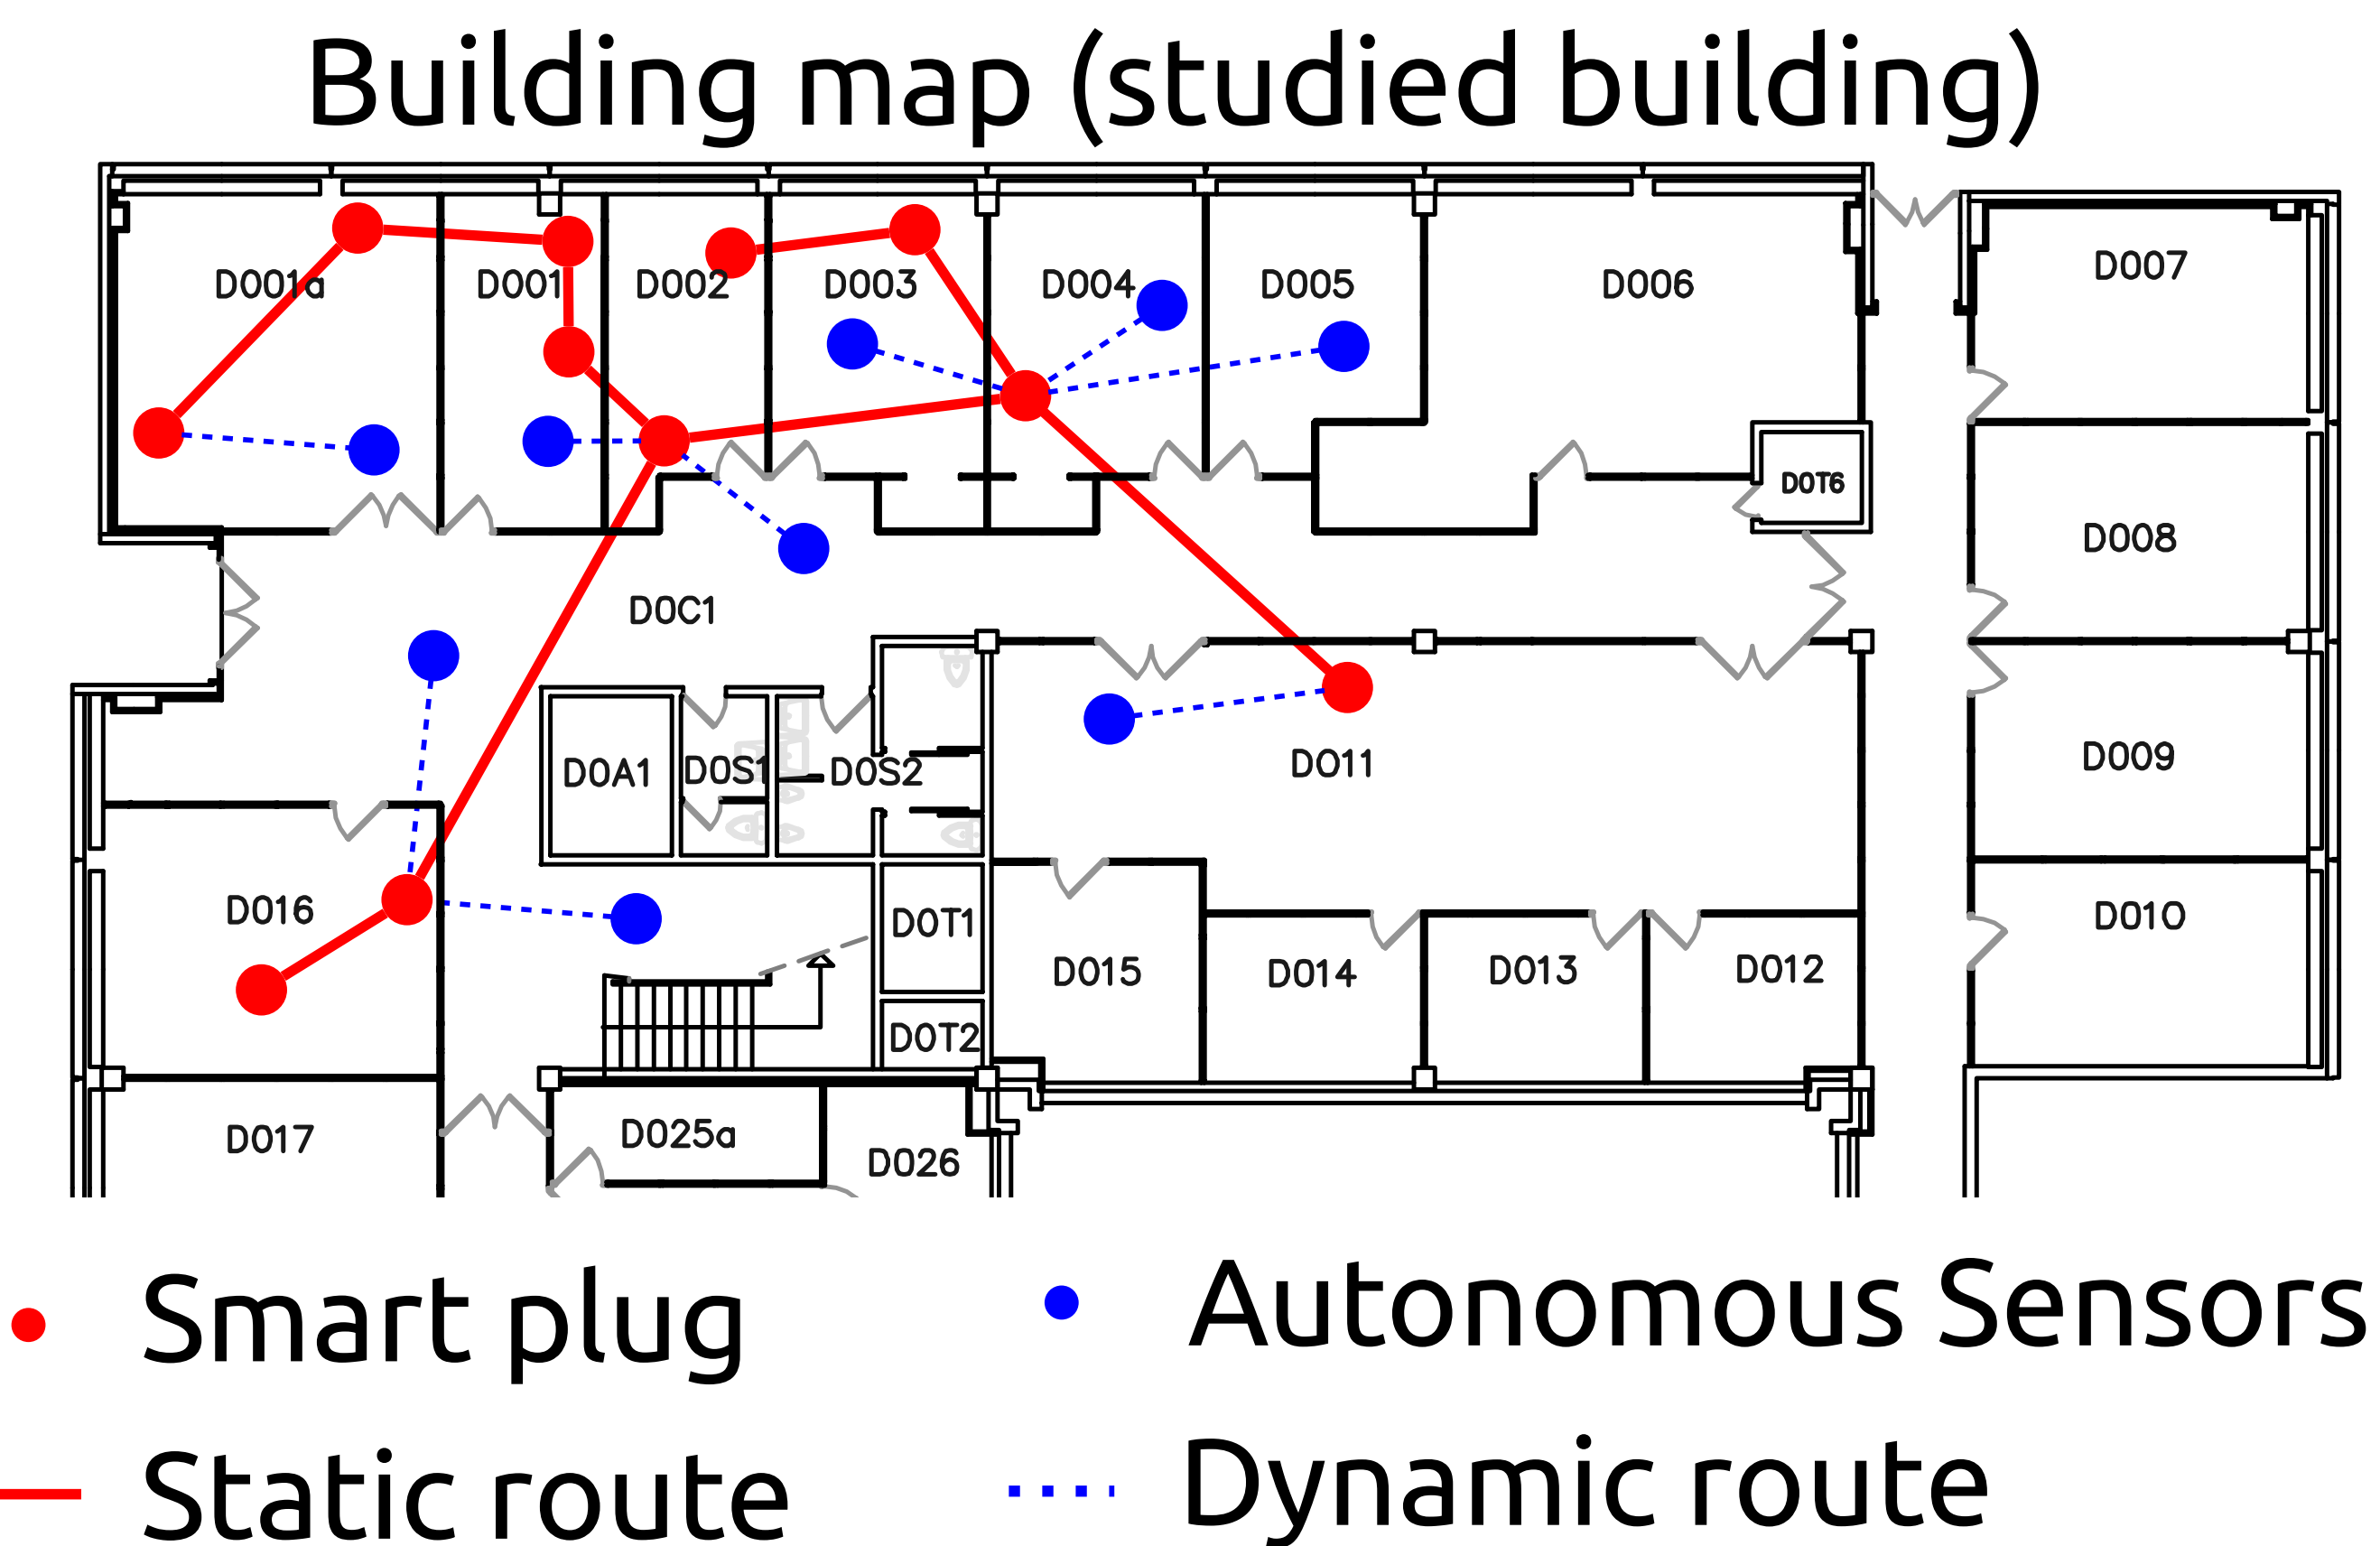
Building map (studied building)

D001a
D001
D002
D003
D004
D005
D006
D007
DOT6
D008
DOC1
D009
D011
DOA1
DOS1
DOS2
D016
DOT1
D010
D015
D014
D013
D012
DOT2
D017
D025a
D026

Smart plug
Autonomous Sensors
Static route
Dynamic route